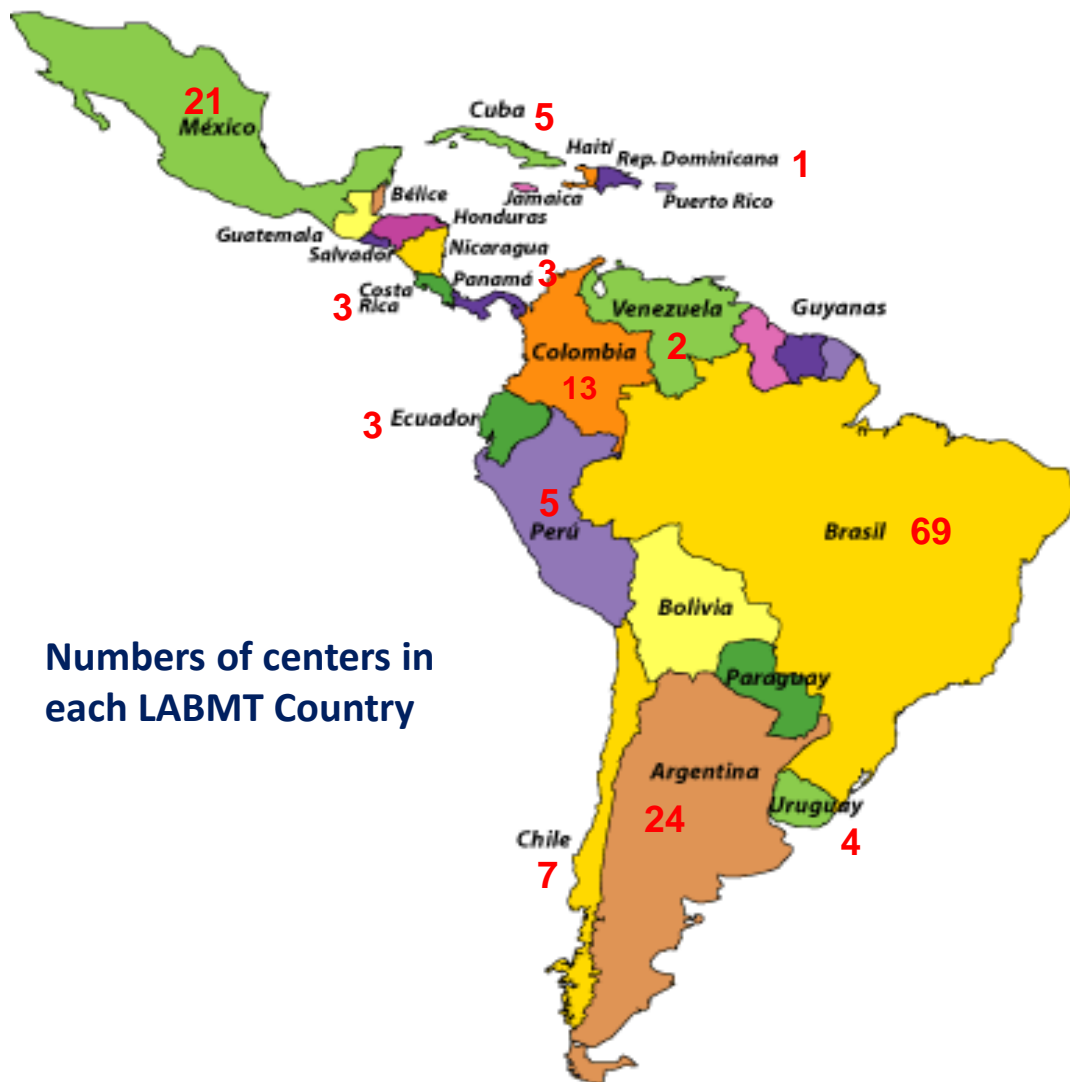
21
México

Cuba 5

Haiti
Rep. Dominicana 1

Bélice
Jamaica
Puerto Rico

Honduras
Guatemala
Salvador
Nicaragua

Panamá 3
Costa Rica
3

Venezuela
Guyanas
2

Colombia
13

3 Ecuador

5
Perú

Brasil 69

Bolivia

Numbers of centers in each LABMT Country

Paraguay

Argentina
24

Uruguay
4

Chile
7